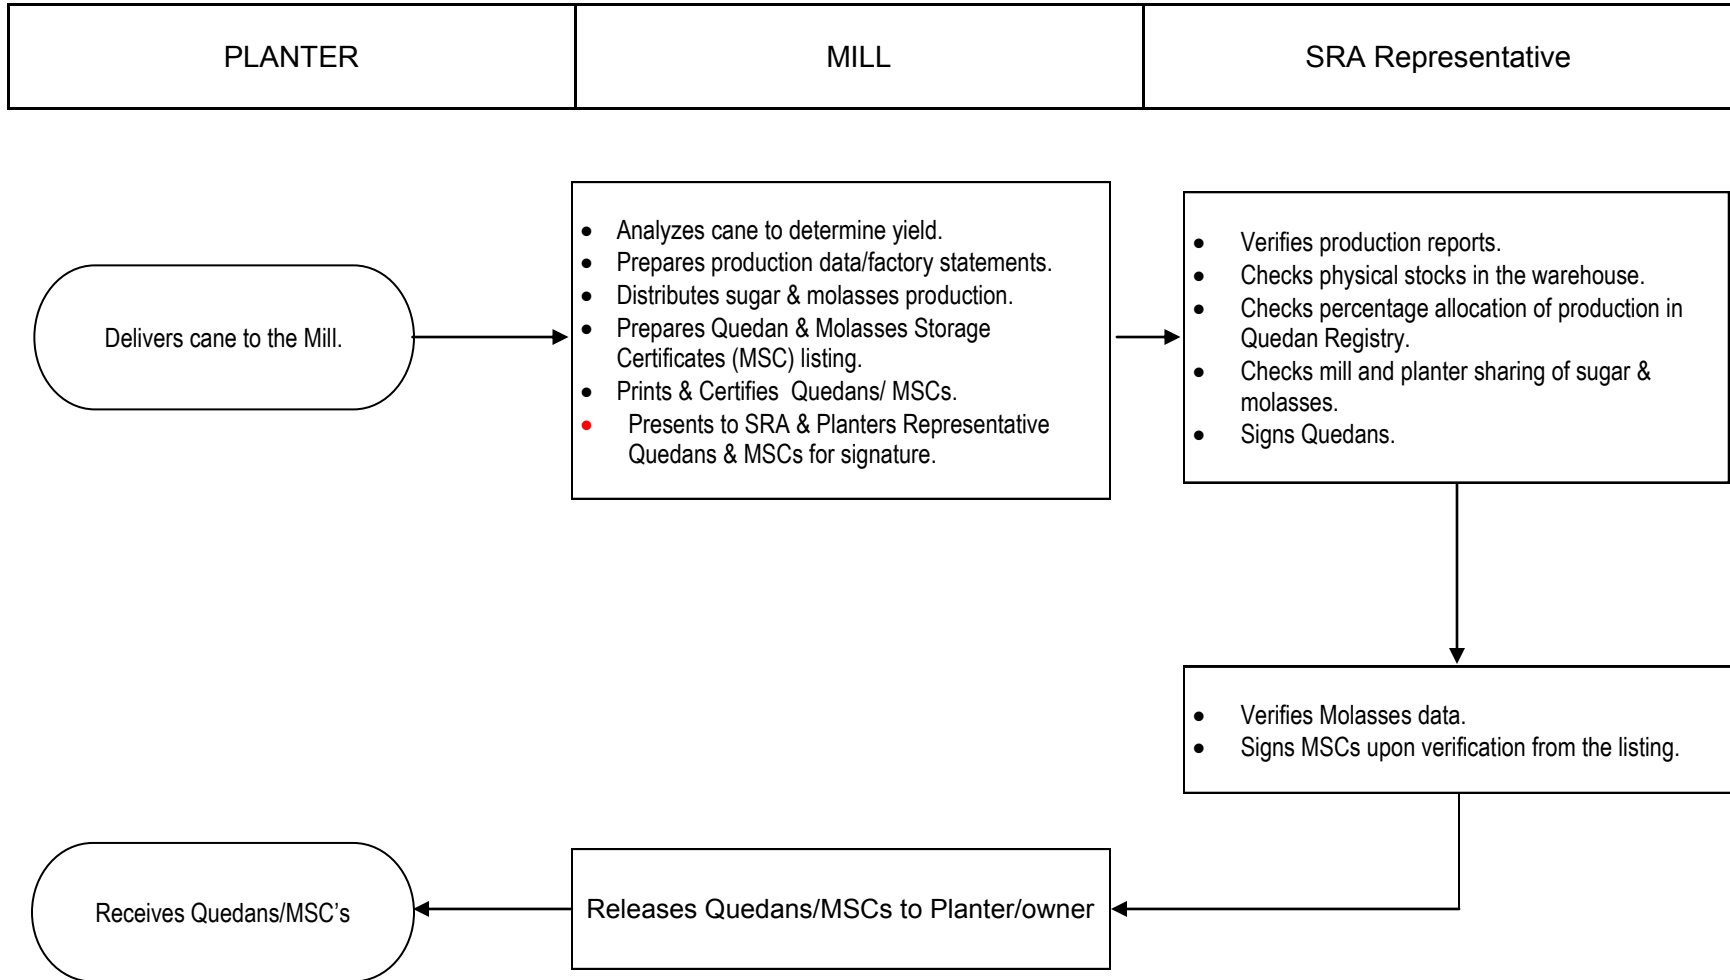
| PLANTER | MILL | SRA Representative |
|---|---|---|

Delivers cane to the Mill.

- Analyzes cane to determine yield.
- Prepares production data/factory statements.
- Distributes sugar & molasses production.
- Prepares Quedan & Molasses Storage Certificates (MSC) listing.
- Prints & Certifies Quedans/ MSCs.
- Presents to SRA & Planters Representative Quedans & MSCs for signature.

- Verifies production reports.
- Checks physical stocks in the warehouse.
- Checks percentage allocation of production in Quedan Registry.
- Checks mill and planter sharing of sugar & molasses.
- Signs Quedans.

- Verifies Molasses data.
- Signs MSCs upon verification from the listing.

Releases Quedans/MSCs to Planter/owner

Receives Quedans/MSC's